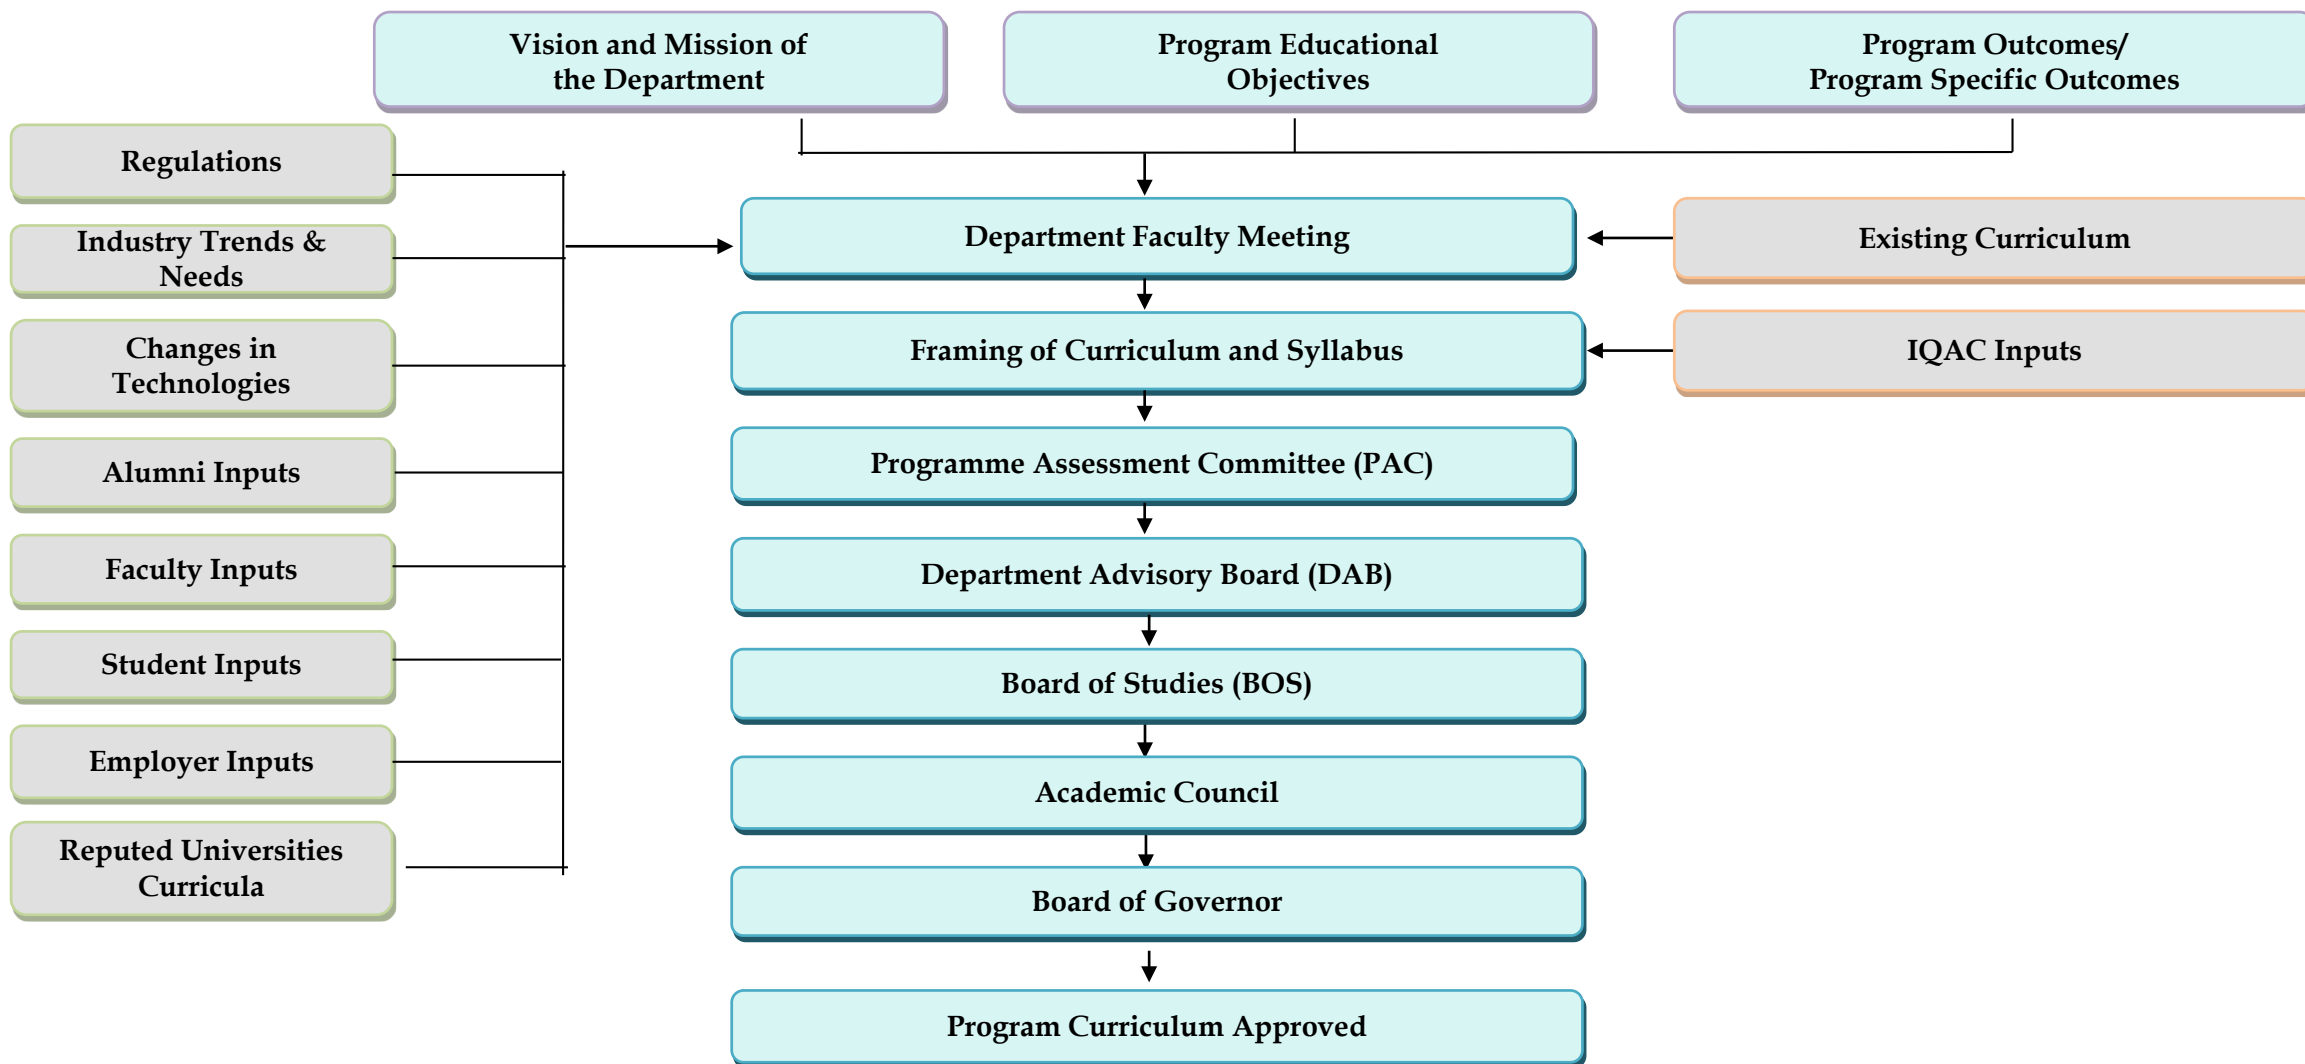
Vision and Mission of the Department

Program Educational Objectives

Program Outcomes/ Program Specific Outcomes

Regulations

Industry Trends & Needs

Changes in Technologies

Alumni Inputs

Faculty Inputs

Student Inputs

Employer Inputs

Reputed Universities Curricula

Department Faculty Meeting

Existing Curriculum

Framing of Curriculum and Syllabus

IQAC Inputs

Programme Assessment Committee (PAC)

Department Advisory Board (DAB)

Board of Studies (BOS)

Academic Council

Board of Governor

Program Curriculum Approved